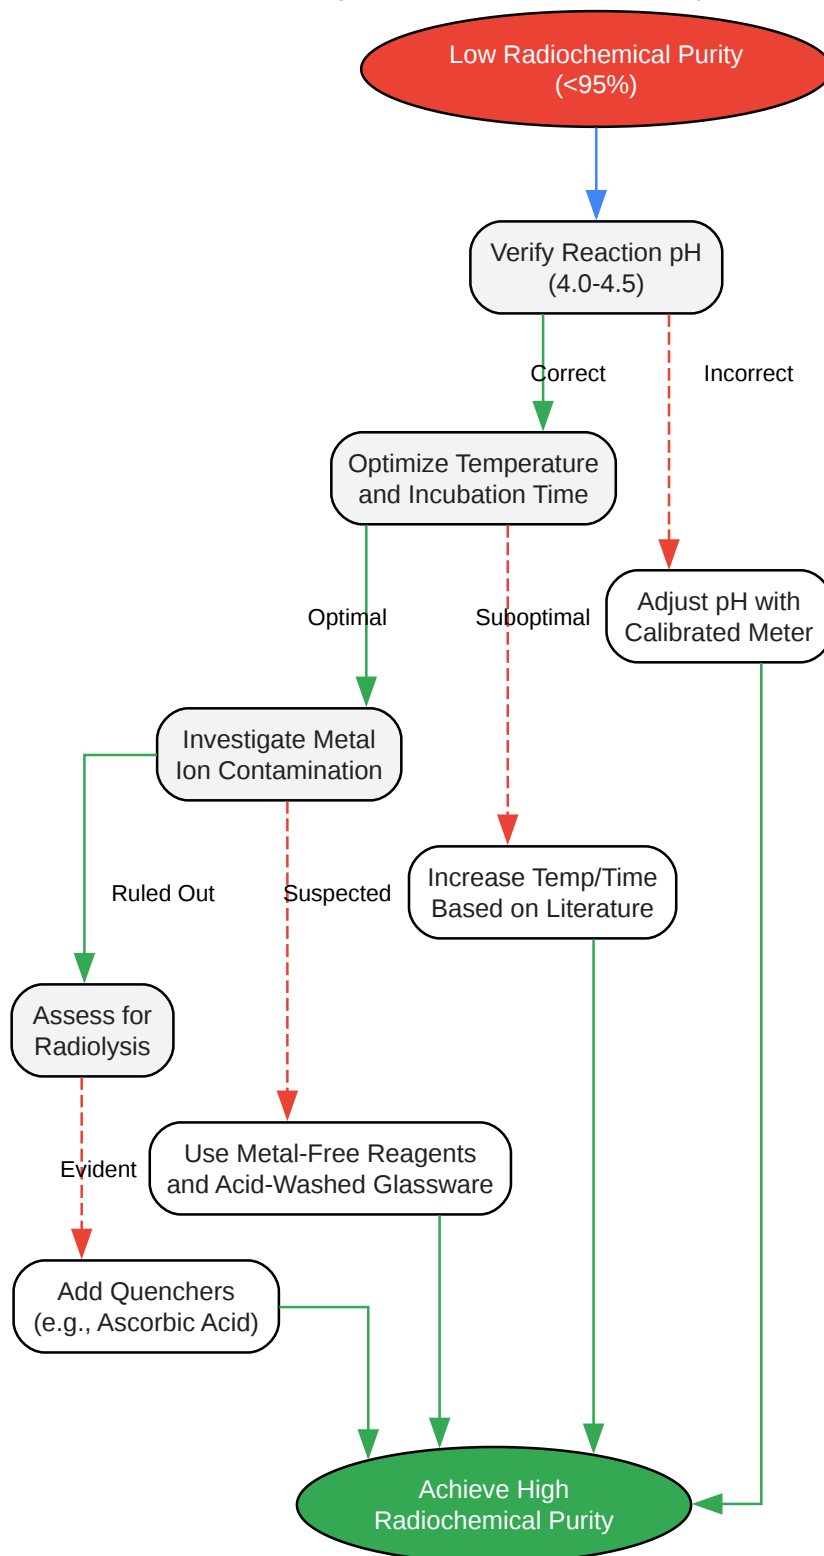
Low Radiochemical Purity (<95%)

Verify Reaction pH (4.0-4.5)

Correct

Incorrect

Optimize Temperature and Incubation Time

Adjust pH with Calibrated Meter

Optimal

Suboptimal

Investigate Metal Ion Contamination

Increase Temp/Time Based on Literature

Ruled Out

Suspected

Assess for Radiolysis

Use Metal-Free Reagents and Acid-Washed Glassware

Evident

Add Quenchers (e.g., Ascorbic Acid)

Achieve High Radiochemical Purity